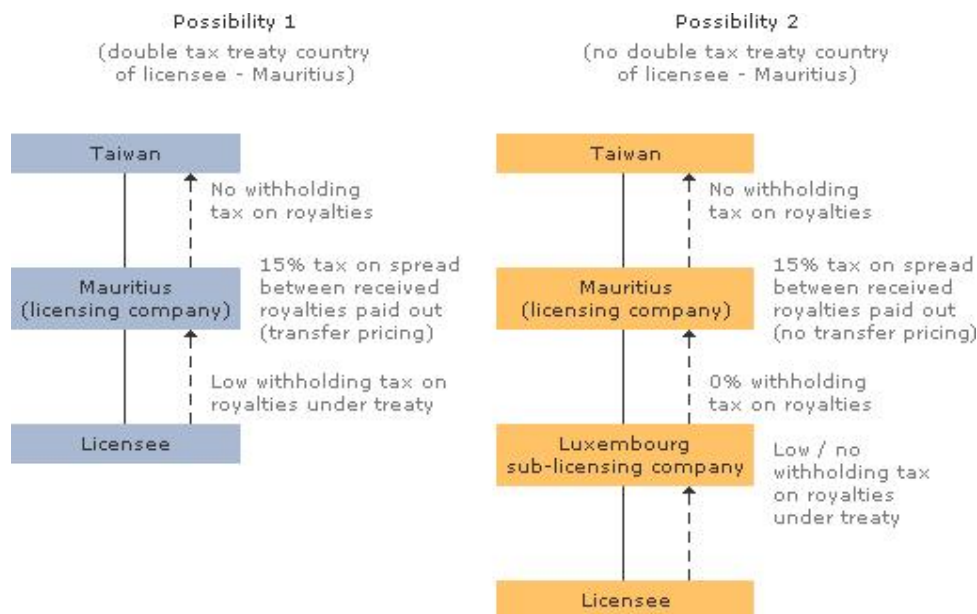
Possibility 1

(double tax treaty country of licensee - Mauritius)

Taiwan

No withholding tax on royalties

Mauritius (licensing company)

15% tax on spread between received royalties paid out (transfer pricing)

Low withholding tax on royalties under treaty

Licensee

Possibility 2

(no double tax treaty country of licensee - Mauritius)

Taiwan

No withholding tax on royalties

Mauritius (licensing company)

15% tax on spread between received royalties paid out (no transfer pricing)

0% withholding tax on royalties

Luxembourg sub-licensing company

Low / no withholding tax on royalties under treaty

Licensee